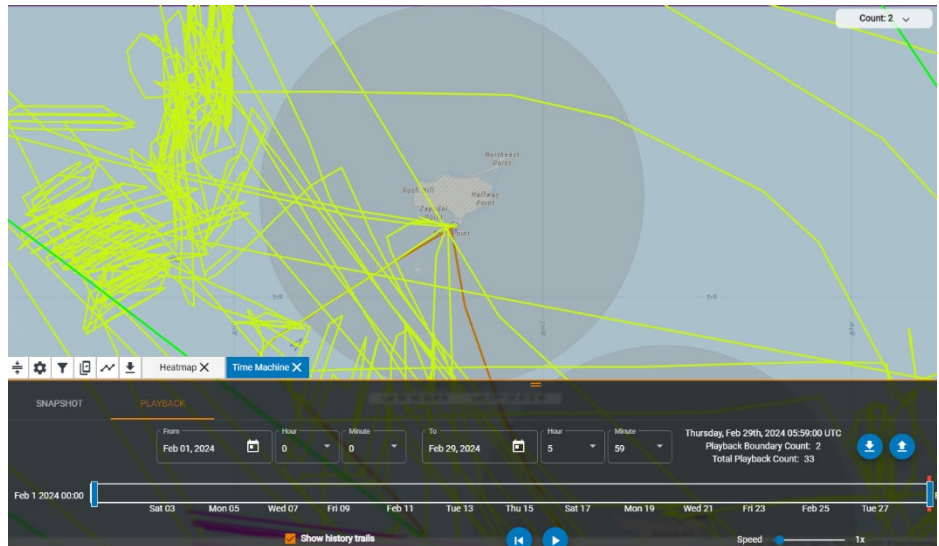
Count: 2

Northeast Point

Rush Hill

Halfway Point

Zapadni Point

Point

Heatmap

Time Machine

SNAPSHOT

PLAYBACK

From
Feb 01, 2024

Hour
0

Minute
0

To
Feb 29, 2024

Hour
5

Minute
59

Thursday, Feb 29th, 2024 05:59:00 UTC
Playback Boundary Count: 2
Total Playback Count: 33

Feb 1 2024 00:00

Sat 03
Mon 05
Wed 07
Fri 09
Feb 11
Tue 13
Thu 15
Sat 17
Mon 19
Wed 21
Fri 23
Feb 25
Tue 27

Show history trails

Speed
1x